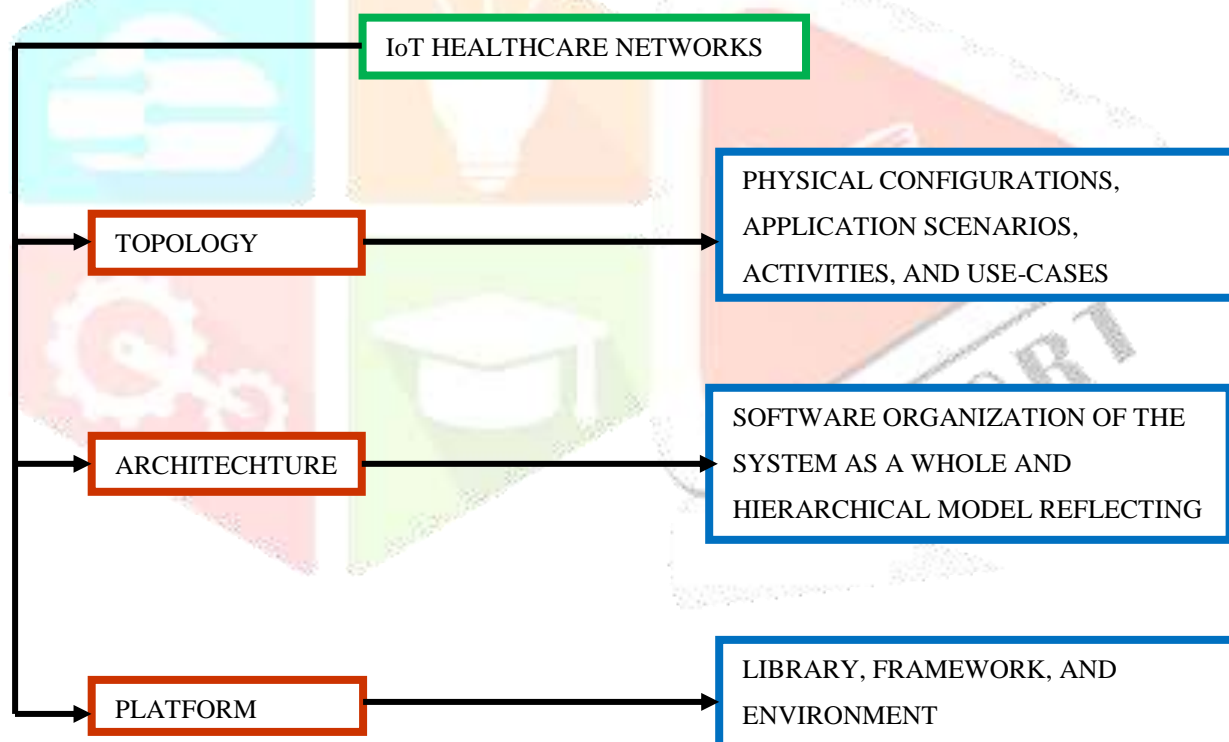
IoT HEALTHCARE NETWORKS

TOPOLOGY

PHYSICAL CONFIGURATIONS, APPLICATION SCENARIOS, ACTIVITIES, AND USE-CASES

ARCHITECHTURE

SOFTWARE ORGANIZATION OF THE SYSTEM AS A WHOLE AND HIERARCHICAL MODEL REFLECTING

PLATFORM

LIBRARY, FRAMEWORK, AND ENVIRONMENT